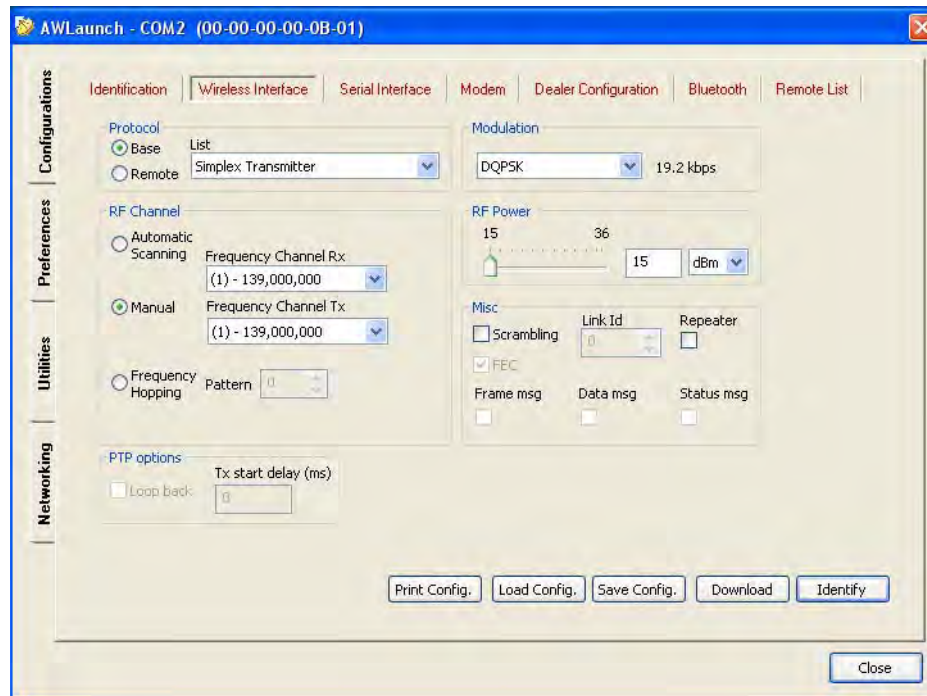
AWLaunch - COM2 (00-00-00-00-0B-01)

Configurations
Preferences
Utilities
Networking

Identification | Wireless Interface | Serial Interface | Modem | Dealer Configuration | Bluetooth | Remote List

Protocol
List
Base
Remote
Simplex Transmitter

Modulation
DQPSK
19.2 kbps

RF Channel
Automatic Scanning
Frequency Channel Rx
(1) - 139,000,000
Manual
Frequency Channel Tx
(1) - 139,000,000
Frequency Hopping
Pattern 0

RF Power
15 36
15
dBm

Misc
Scrambling
Link Id
0
Repeater
FEC
Frame msg
Data msg
Status msg

PTP options
Loop back
Tx start delay (ms)
0

Print Config. Load Config. Save Config. Download Identify

Close